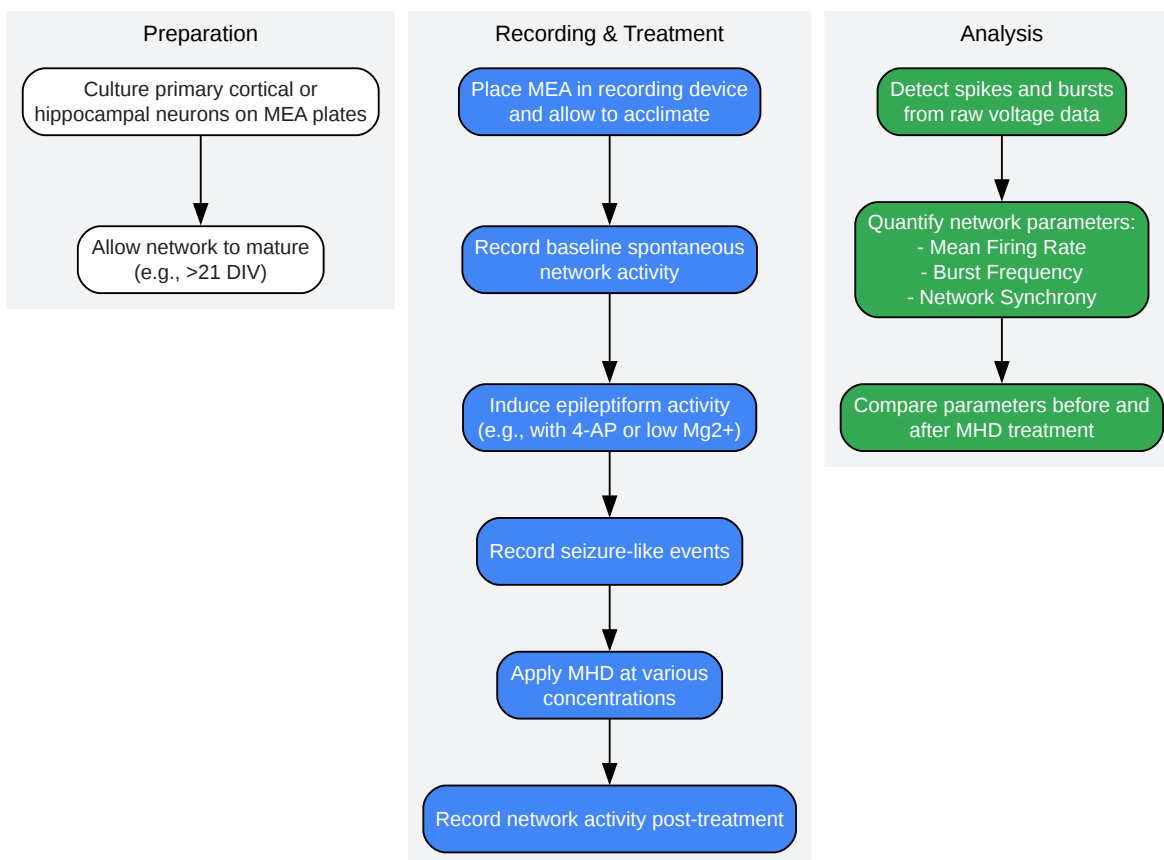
Preparation

Culture primary cortical or hippocampal neurons on MEA plates

Allow network to mature (e.g., >21 DIV)

Recording & Treatment

Place MEA in recording device and allow to acclimate

Record baseline spontaneous network activity

Induce epileptiform activity (e.g., with 4-AP or low Mg2+)

Record seizure-like events

Apply MHD at various concentrations

Record network activity post-treatment

Analysis

Detect spikes and bursts from raw voltage data

Quantify network parameters:
- Mean Firing Rate
- Burst Frequency
- Network Synchrony

Compare parameters before and after MHD treatment